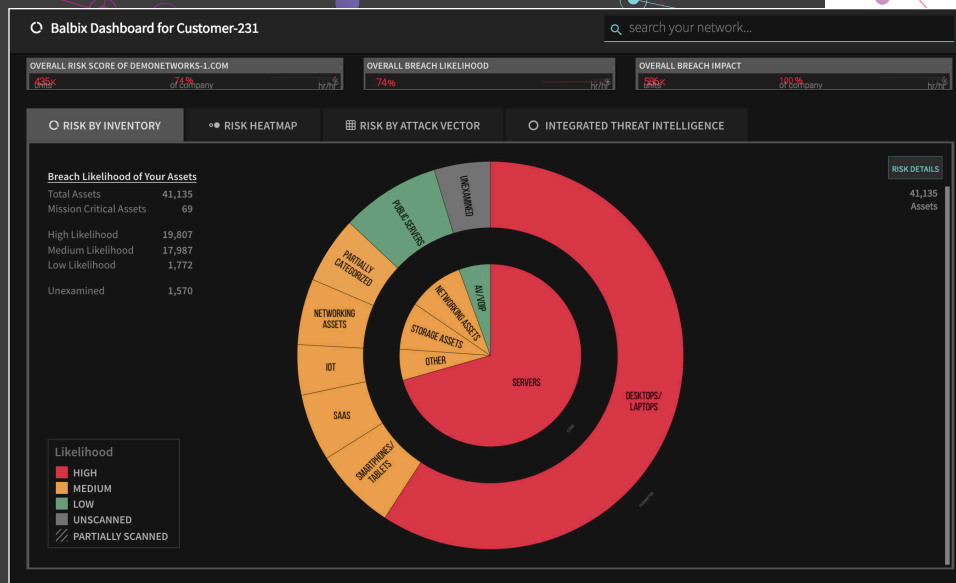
Balbix Dashboard for Customer-231

search your network...

OVERALL RISK SCORE OF DEMONETWORKS-1.COM
435× units
74% of company
hr/hr

OVERALL BREACH LIKELIHOOD
74%
hr/hr

OVERALL BREACH IMPACT
506× units
100% of company
hr/hr

RISK BY INVENTORY
RISK HEATMAP
RISK BY ATTACK VECTOR
INTEGRATED THREAT INTELLIGENCE

Breach Likelihood of Your Assets

| | |
|---|---|
| Total Assets | 41,135 |
| Mission Critical Assets | 69 |
| High Likelihood | 19,807 |
| Medium Likelihood | 17,987 |
| Low Likelihood | 1,772 |
| Unexamined | 1,570 |

RISK DETAILS
41,135
Assets

UNEXAMINED
PUBLIC SERVERS
PARTIALLY CATEGORIZED
NETWORKING ASSETS
IOT
SAAS
SMARTPHONES/ TABLETS
DESKTOPS/ LAPTOPS
AV/ VOIP
NETWORKING ASSETS
STORAGE ASSETS
OTHER
SERVERS

Likelihood
HIGH
MEDIUM
LOW
UNSCANNED
PARTIALLY SCANNED